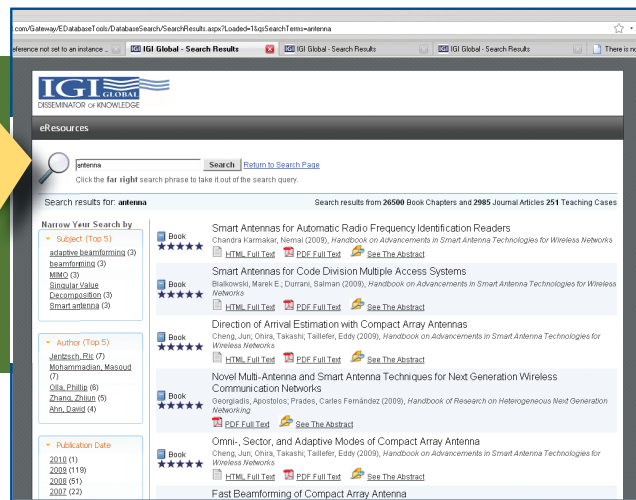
.com/Gateway/EDatabaseTools/DatabaseSearch/SearchResults.aspx?Loaded=1&qSearchTerms=antenna

eference not set to an instance ... | IGI Global - Search Results | IGI Global - Search Results | IGI Global - Search Results | There is no

IGI GLOBAL
DISSEMINATOR OF KNOWLEDGE

eResources

antenna Search Return to Search Page
Click the far right search phrase to take it out of the search query.

Search results for: antenna

Search results from 26500 Book Chapters and 2985 Journal Articles 251 Teaching Cases

Narrow Your Search by

Subject (Top 5)
adaptive beamforming (3)
beamforming (3)
MIMO (3)
Singular Value Decomposition (3)
Smart antenna (3)

Author (Top 5)
Jentzsch, Ric (7)
Mohammadian, Masoud (7)
Olla, Phillip (6)
Zhang, Zhijun (5)
Ahn, David (4)

Publication Date
2010 (1)
2009 (119)
2008 (51)
2007 (22)

Book ★★★★★
Smart Antennas for Automatic Radio Frequency Identification Readers
Chandra Karmakar, Nemai (2009), Handbook on Advancements in Smart Antenna Technologies for Wireless Networks
HTML Full Text PDF Full Text See The Abstract

Book ★★★★★
Smart Antennas for Code Division Multiple Access Systems
Bialkowski, Marek E.; Durrani, Salman (2009), Handbook on Advancements in Smart Antenna Technologies for Wireless Networks
HTML Full Text PDF Full Text See The Abstract

Book ★★★★★
Direction of Arrival Estimation with Compact Array Antennas
Cheng, Jun; Ohira, Takashi; Taillefer, Eddy (2009), Handbook on Advancements in Smart Antenna Technologies for Wireless Networks
HTML Full Text PDF Full Text See The Abstract

Book ★★★★★
Novel Multi-Antenna and Smart Antenna Techniques for Next Generation Wireless Communication Networks
Georgiadis, Apostolos; Prades, Carles Fernández (2009), Handbook of Research on Heterogeneous Next Generation Networking
PDF Full Text See The Abstract

Book ★★★★★
Omni-, Sector, and Adaptive Modes of Compact Array Antenna
Cheng, Jun; Ohira, Takashi; Taillefer, Eddy (2009), Handbook on Advancements in Smart Antenna Technologies for Wireless Networks
HTML Full Text PDF Full Text See The Abstract

Fast Beamforming of Compact Array Antenna